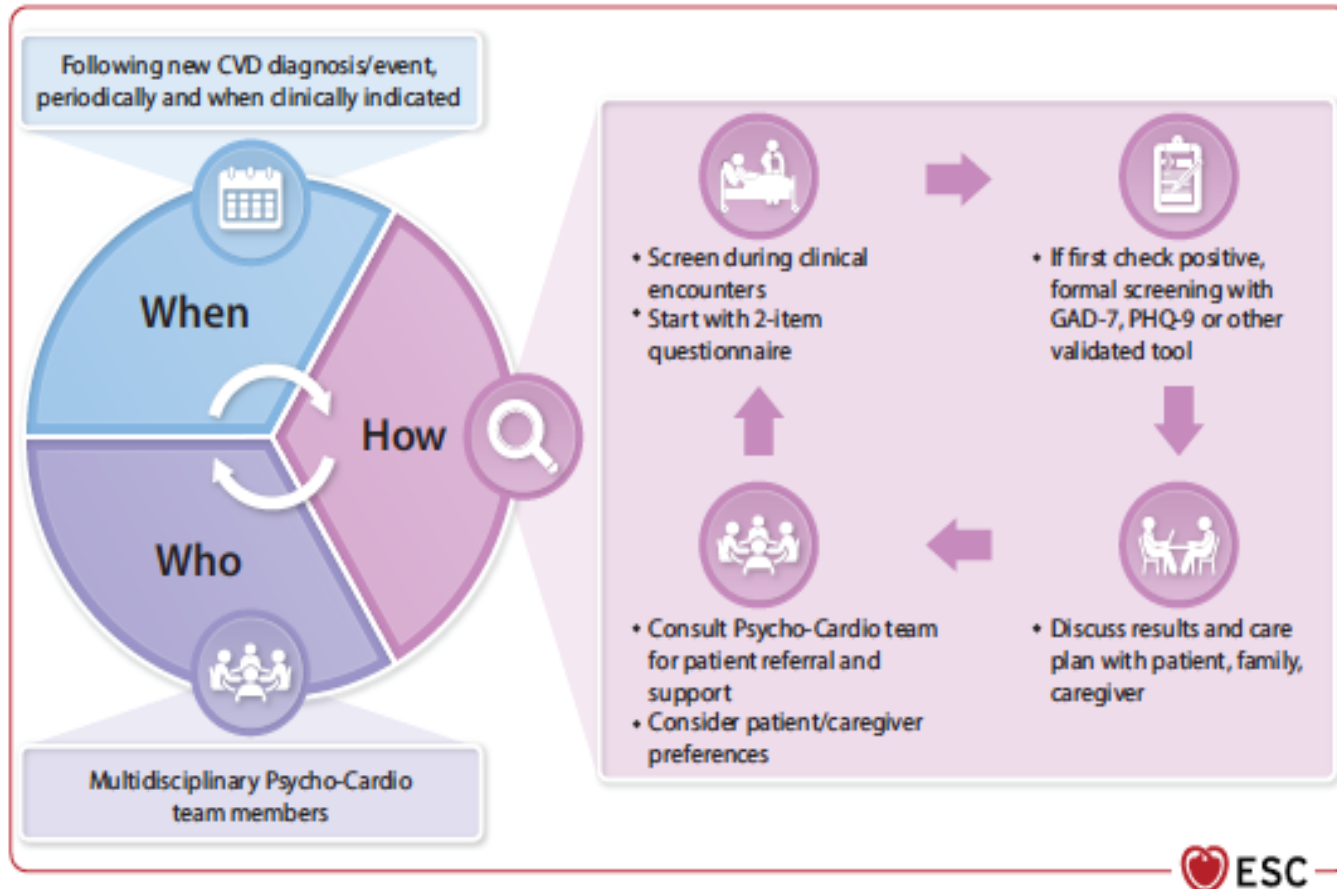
Following new CVD diagnosis/event, periodically and when clinically indicated

When

How

Who

Multidisciplinary Psycho-Cardio team members

• Screen during clinical encounters
• Start with 2-item questionnaire

• If first check positive, formal screening with GAD-7, PHQ-9 or other validated tool

• Discuss results and care plan with patient, family, caregiver

• Consult Psycho-Cardio team for patient referral and support
• Consider patient/caregiver preferences

ESC